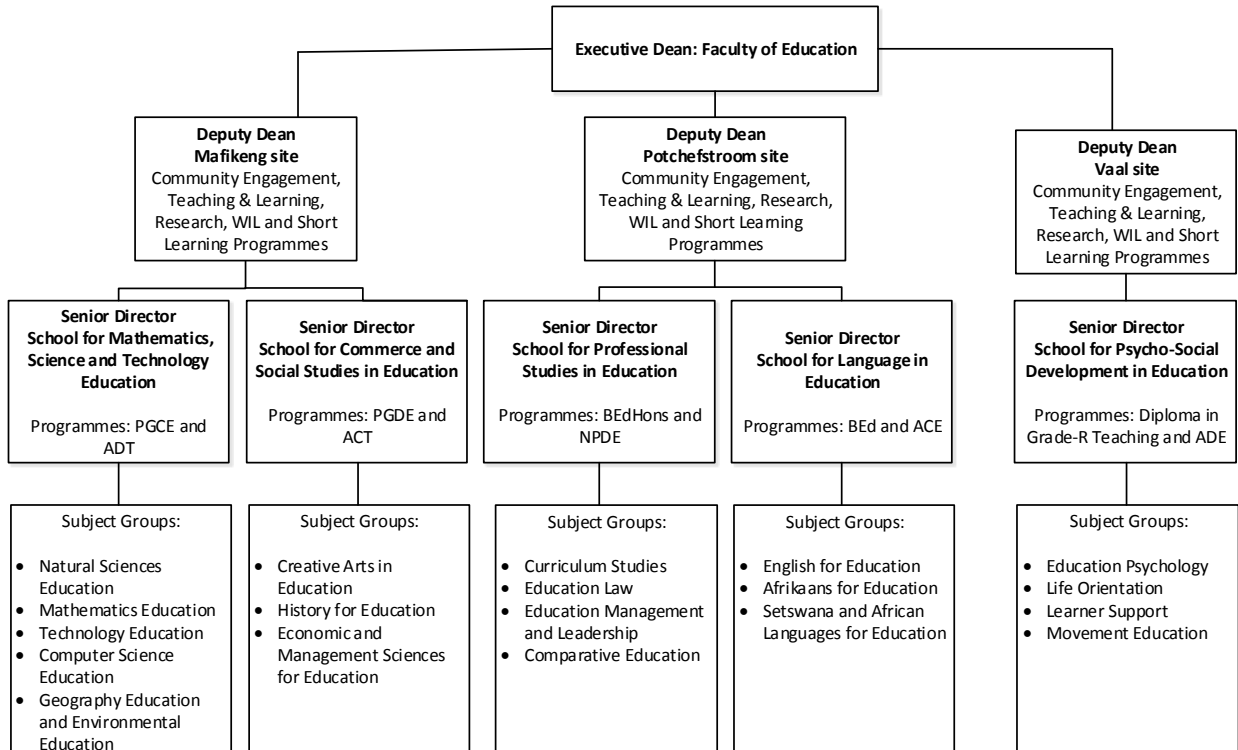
Executive Dean: Faculty of Education

Deputy Dean
Mafikeng site
Community Engagement, Teaching & Learning, Research, WIL and Short Learning Programmes

Deputy Dean
Potchefstroom site
Community Engagement, Teaching & Learning, Research, WIL and Short Learning Programmes

Deputy Dean
Vaal site
Community Engagement, Teaching & Learning, Research, WIL and Short Learning Programmes

Senior Director
School for Mathematics, Science and Technology Education

Programmes: PGCE and ADT

Subject Groups:

- Natural Sciences Education
- Mathematics Education
- Technology Education
- Computer Science Education
- Geography Education and Environmental Education

Senior Director
School for Commerce and Social Studies in Education

Programmes: PGDE and ACT

Subject Groups:

- Creative Arts in Education
- History for Education
- Economic and Management Sciences for Education

Senior Director
School for Professional Studies in Education

Programmes: BEdHons and NPDE

Subject Groups:

- Curriculum Studies
- Education Law
- Education Management and Leadership
- Comparative Education

Senior Director
School for Language in Education

Programmes: BEd and ACE

Subject Groups:

- English for Education
- Afrikaans for Education
- Setswana and African Languages for Education

Senior Director
School for Psycho-Social Development in Education

Programmes: Diploma in Grade-R Teaching and ADE

Subject Groups:

- Education Psychology
- Life Orientation
- Learner Support
- Movement Education